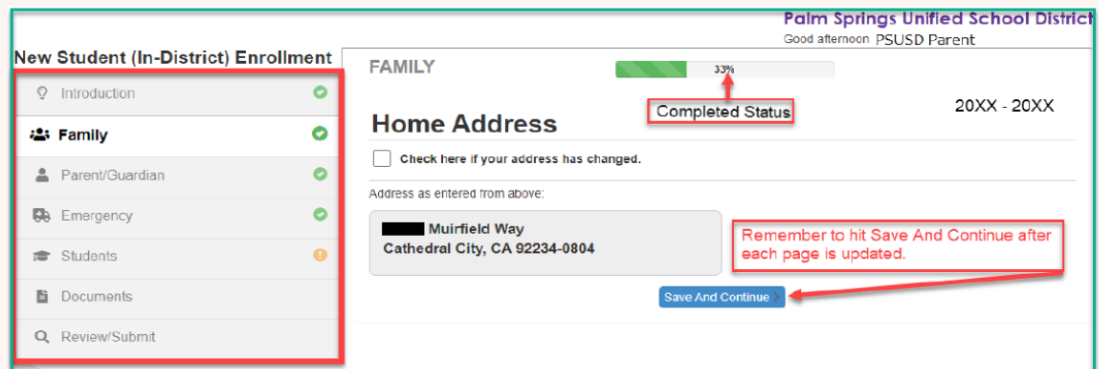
Palm Springs Unified School District
Good afternoon PSUSD Parent

New Student (In-District) Enrollment

Introduction
Family
Parent/Guardian
Emergency
Students
Documents
Review/Submit

FAMILY

33%

Completed Status

20XX - 20XX

Home Address

Check here if your address has changed.

Address as entered from above:

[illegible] Muirfield Way
Cathedral City, CA 92234-0804

Remember to hit Save And Continue after each page is updated.

Save And Continue